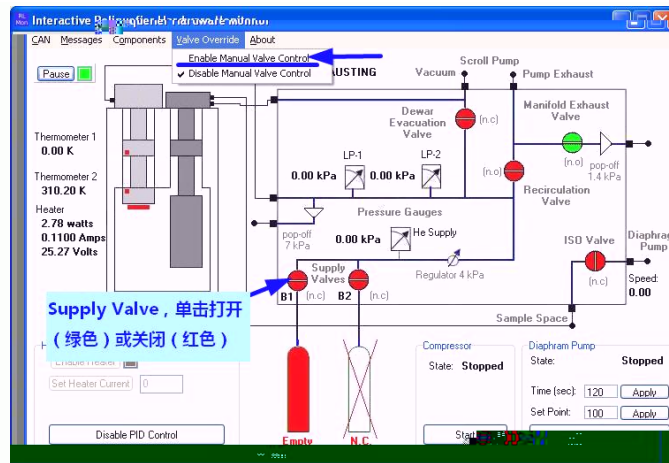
Interactive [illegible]

CAN Messages Components Valve Override About

Enable Manual Valve Control
✔ Disable Manual Valve Control

Pause

AUSTING

Scroll Pump
Vacuum
Pump Exhaust

Thermometer 1
0.00 K

Thermometer 2
310.20 K

Heater
2.78 watts
0.1100 Amps
25.27 Volts

Dewar Evacuation Valve
(n.c)

Manifold Exhaust Valve
(n.o)
pop-off 1.4 kPa

LP-1
LP-2
0.00 kPa
0.00 kPa

(n.o)
Recirculation Valve

Pressure Gauges
pop-off 7 kPa

0.00 kPa
He Supply
Regulator 4 kPa

ISO Valve
(n.c)

Diaphrag Pump
Speed:
0.00

Supply Valves
B1 (n.c) B2 (n.c)

Supply Valve，单击打开（绿色）或关闭（红色）

Sample Space

Enable Heater
Set Heater Current 0

Disable PID Control

Empty
N.C.

Compressor
State: Stopped
Start

Diaphram Pump
State: Stopped
Time (sec): 120 Apply
Set Point: 100 Apply